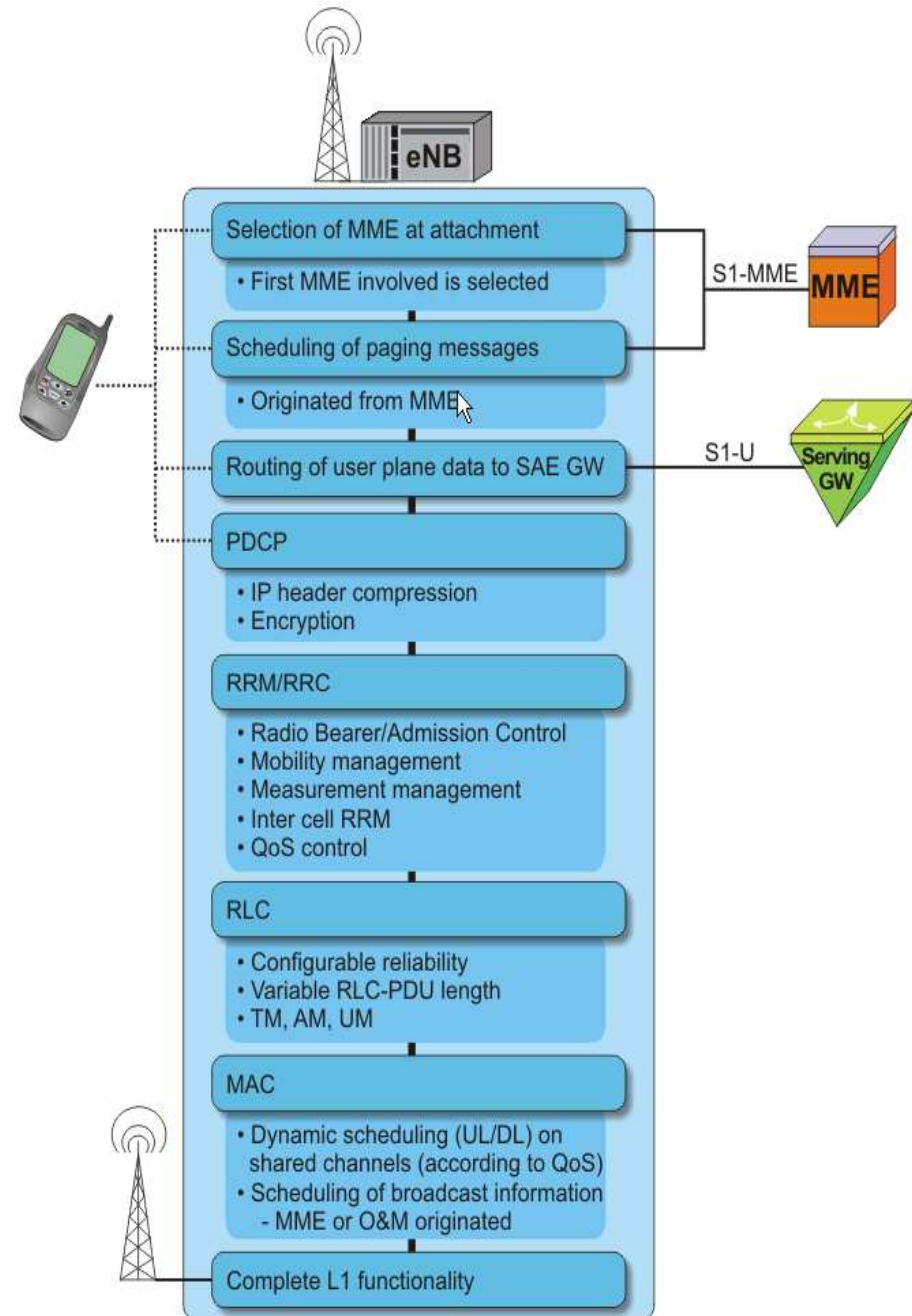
eNB

Selection of MME at attachment

• First MME involved is selected

S1-MME

MME

Scheduling of paging messages

• Originated from MME

Routing of user plane data to SAE GW

S1-U

Serving GW

PDCP

• IP header compression
• Encryption

RRM/RRC

• Radio Bearer/Admission Control
• Mobility management
• Measurement management
• Inter cell RRM
• QoS control

RLC

• Configurable reliability
• Variable RLC-PDU length
• TM, AM, UM

MAC

• Dynamic scheduling (UL/DL) on shared channels (according to QoS)
• Scheduling of broadcast information - MME or O&M originated

Complete L1 functionality